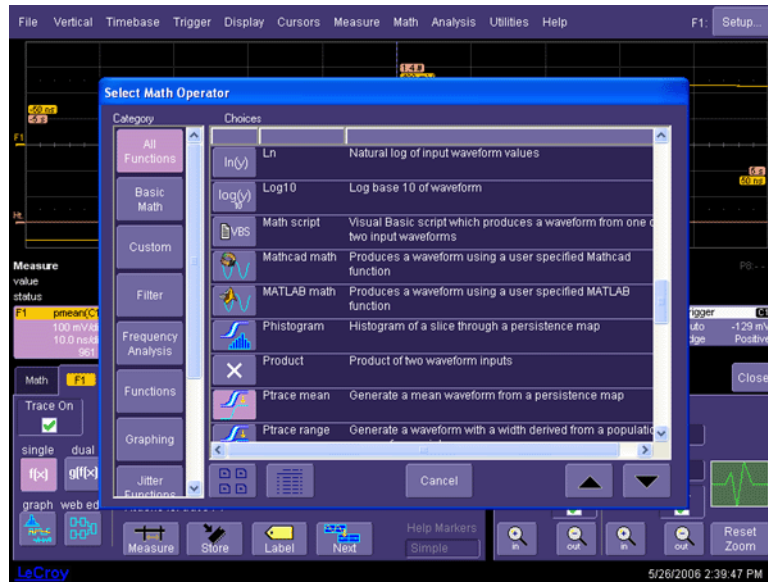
File Vertical Timebase Trigger Display Cursors Measure Math Analysis Utilities Help F1: Setup...

Select Math Operator

Category

All Functions

Basic Math

Custom

Filter

Frequency Analysis

Functions

Graphing

Jitter Functions

Choices

| | | |
|---|---|---|
| ln(y) | Ln | Natural log of input waveform values |
| log(y) | Log10 | Log base 10 of waveform |
| VBS | Math script | Visual Basic script which produces a waveform from one or two input waveforms |
| | Mathcad math | Produces a waveform using a user specified Mathcad function |
| | MATLAB math | Produces a waveform using a user specified MATLAB function |
| | Phistogram | Histogram of a slice through a persistence map |
| × | Product | Product of two waveform inputs |
| | Ptrace mean | Generate a mean waveform from a persistence map |
| | Ptrace range | Generate a waveform with a width derived from a populatio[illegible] |

Cancel

Measure
value
status
F1 pmean(C1
100 mV/di
10.0 ns/di
961

Math F1
Trace On
single dual
f(x) g(f(x))
graph web ed

Measure Store Label Next

Help Markers
Simple

in out in out

Reset Zoom

Close

rigger
uto -129 mV
dge Positive

P8:

LeCroy

5/26/2006 2:39:47 PM